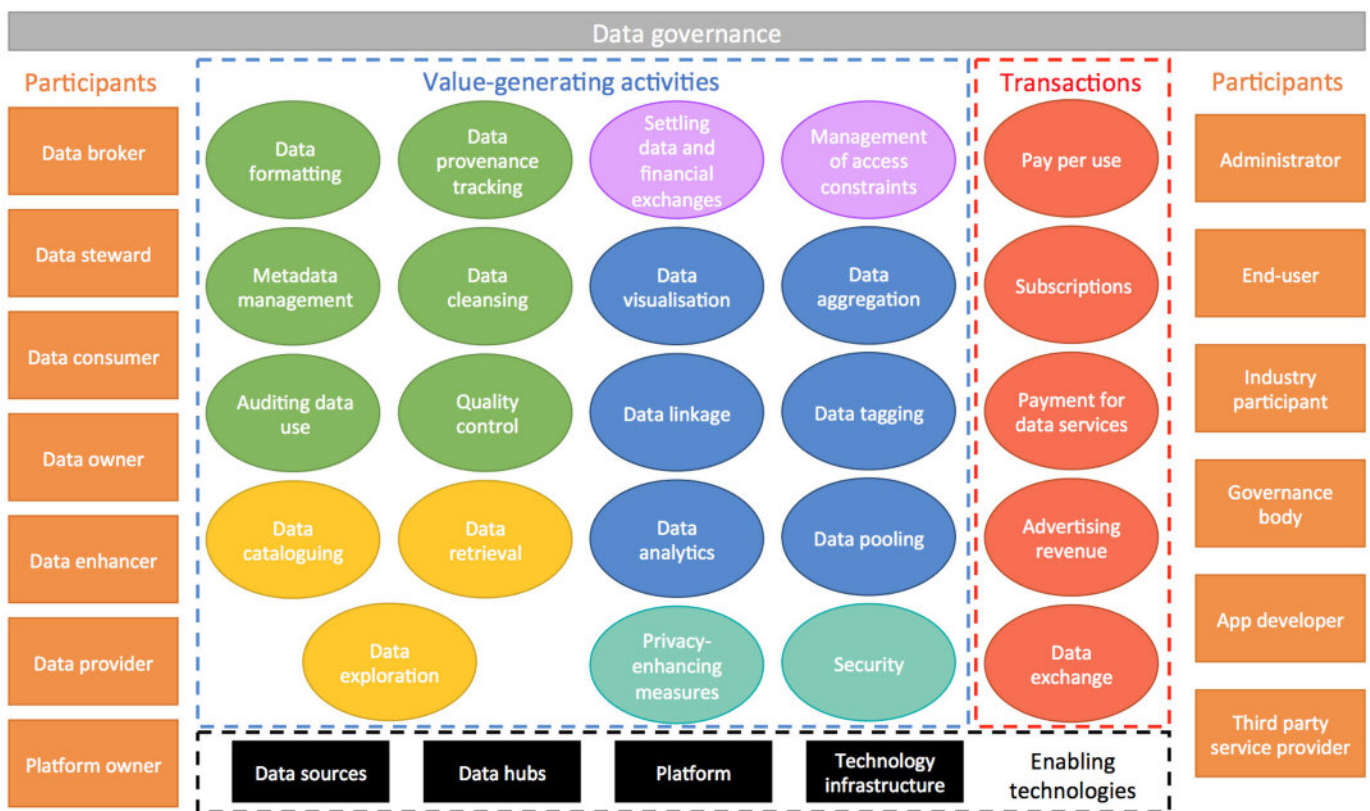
Data governance

Participants

Data broker

Data steward

Data consumer

Data owner

Data enhancer

Data provider

Platform owner

Value-generating activities

Data formatting

Data provenance tracking

Settling data and financial exchanges

Management of access constraints

Metadata management

Data cleansing

Data visualisation

Data aggregation

Auditing data use

Quality control

Data linkage

Data tagging

Data cataloguing

Data retrieval

Data analytics

Data pooling

Data exploration

Privacy-enhancing measures

Security

Transactions

Pay per use

Subscriptions

Payment for data services

Advertising revenue

Data exchange

Participants

Administrator

End-user

Industry participant

Governance body

App developer

Third party service provider

Data sources

Data hubs

Platform

Technology infrastructure

Enabling technologies